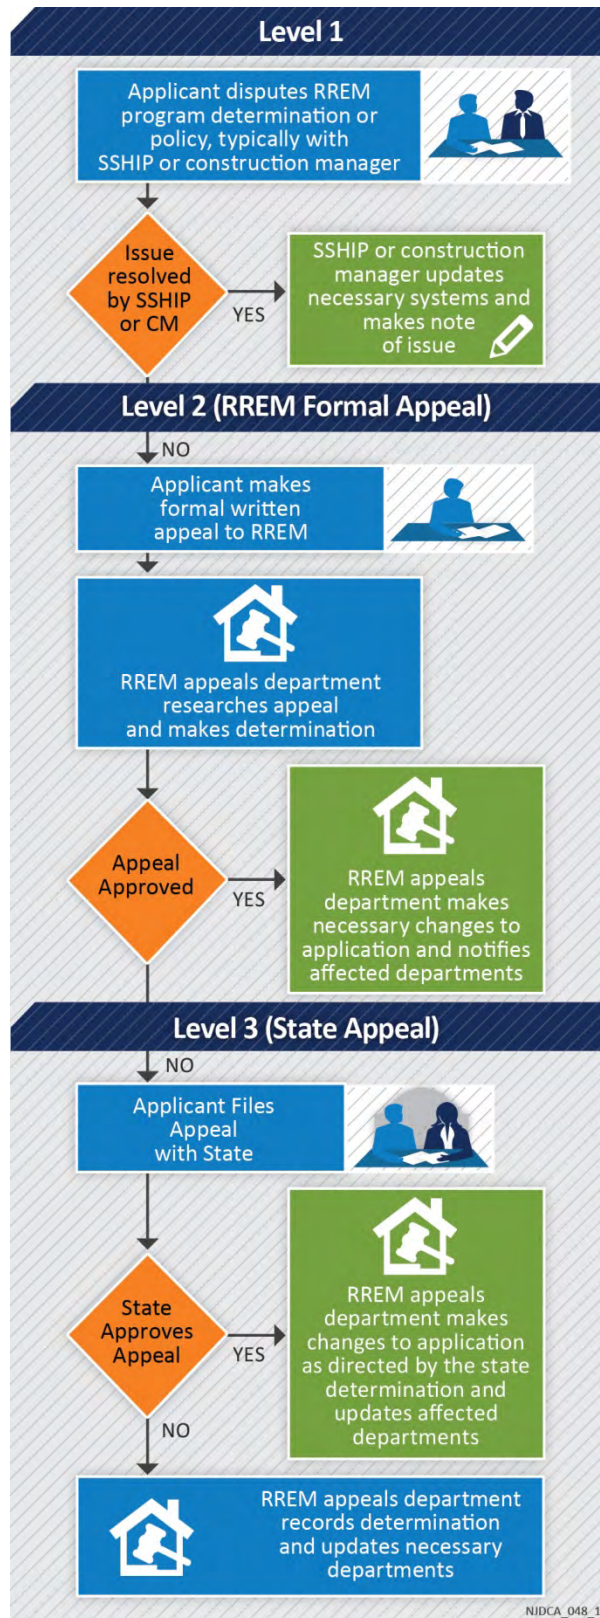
Level 1

Applicant disputes RREM program determination or policy, typically with SSHIP or construction manager

Issue resolved by SSHIP or CM

YES

SSHIP or construction manager updates necessary systems and makes note of issue

Level 2 (RREM Formal Appeal)

NO

Applicant makes formal written appeal to RREM

RREM appeals department researches appeal and makes determination

Appeal Approved

YES

RREM appeals department makes necessary changes to application and notifies affected departments

Level 3 (State Appeal)

NO

Applicant Files Appeal with State

State Approves Appeal

YES

RREM appeals department makes changes to application as directed by the state determination and updates affected departments

NO

RREM appeals department records determination and updates necessary departments

NJDCA_048_1